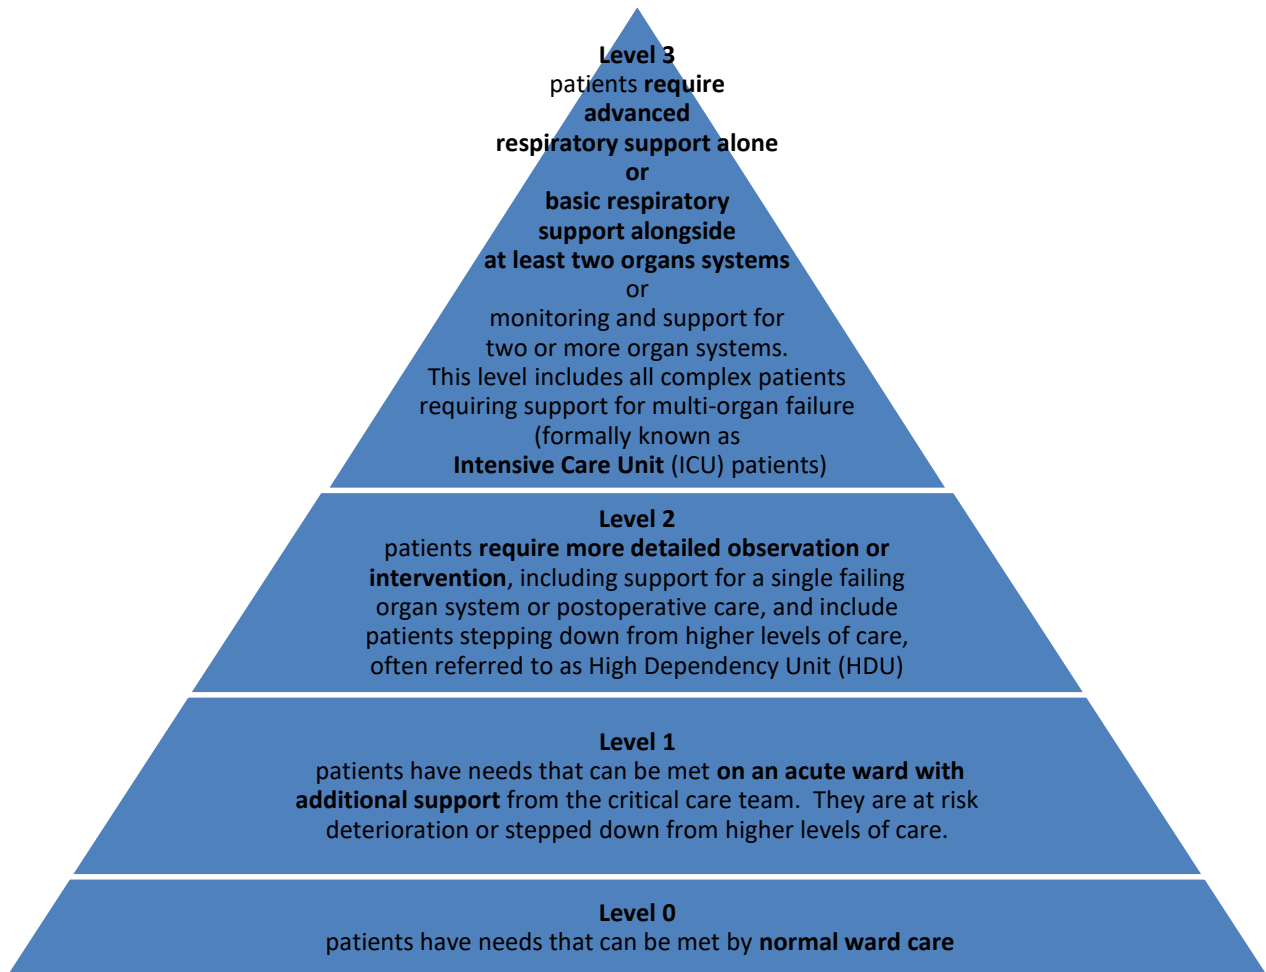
Level 3
patients require advanced respiratory support alone
or
basic respiratory support alongside at least two organs systems
or
monitoring and support for two or more organ systems.
This level includes all complex patients requiring support for multi-organ failure (formally known as Intensive Care Unit (ICU) patients)

Level 2
patients require more detailed observation or intervention, including support for a single failing organ system or postoperative care, and include patients stepping down from higher levels of care, often referred to as High Dependency Unit (HDU)

Level 1
patients have needs that can be met on an acute ward with additional support from the critical care team. They are at risk deterioration or stepped down from higher levels of care.

Level 0
patients have needs that can be met by normal ward care